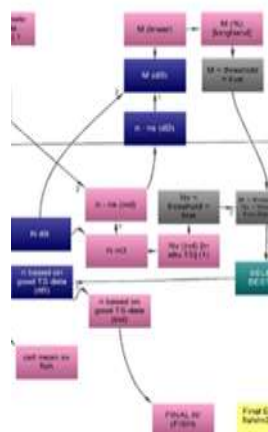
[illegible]

M (lower)

M (%) (longhand)

M std

M = threshold + true

n - na std

n - na (cd)

Nv = threshold + true

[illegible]

N dit

N ct

Nv (cd) (n - alfa TS) (1)

n based on good TS data (std)

n based on good TS data (cd)

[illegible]

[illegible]

FINAL N (FISH)

Final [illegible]